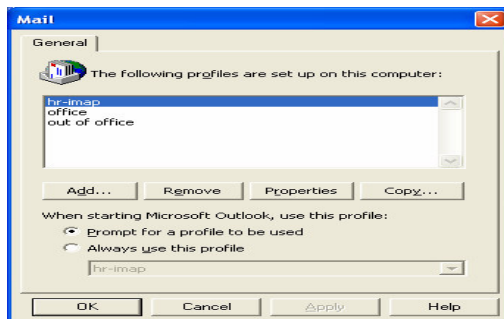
Mail

General

The following profiles are set up on this computer:

hr-imap
office
out of office

Add...
Remove
Properties
Copy...

When starting Microsoft Outlook, use this profile:

Prompt for a profile to be used

Always use this profile

hr-imap

OK
Cancel
Apply
Help